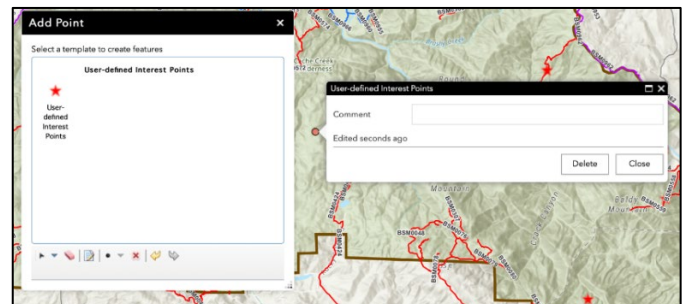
Add Point ×

Select a template to create features

User-defined Interest Points

User-defined Interest Points

User-defined Interest Points

Comment

Edited seconds ago

Delete

Close

BSM0048

Mountain

Baldy Mountain